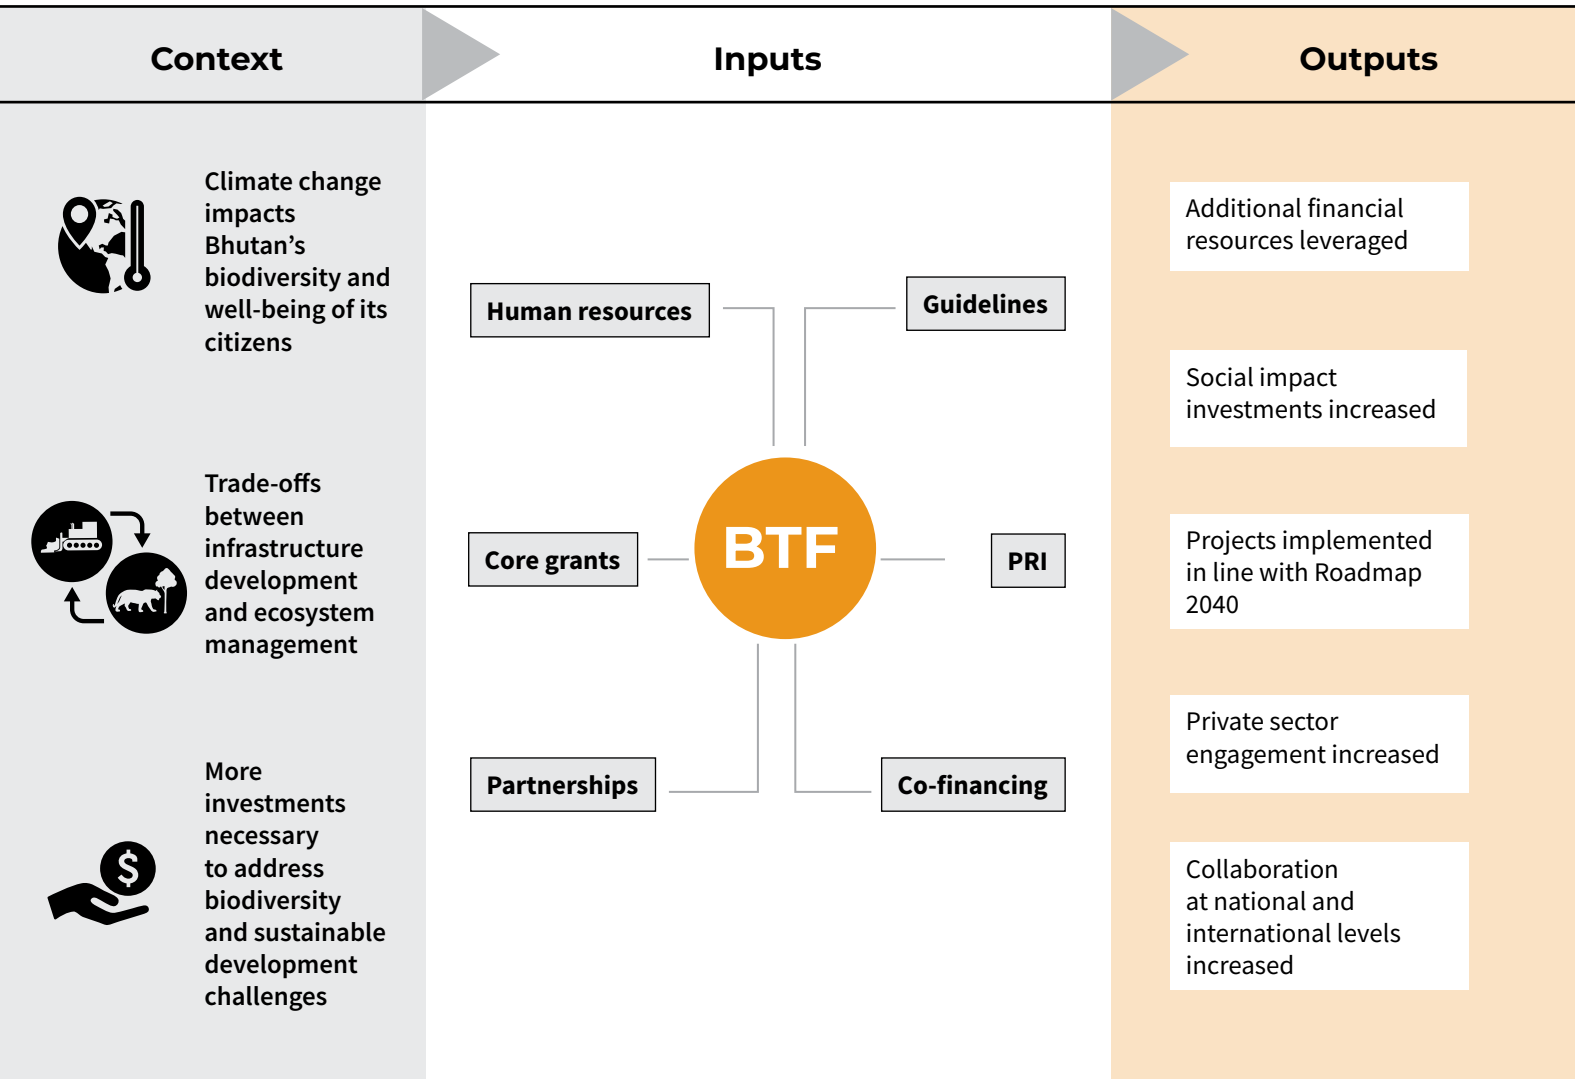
Context

Inputs

Outputs

Climate change impacts Bhutan’s biodiversity and well-being of its citizens

Trade-offs between infrastructure development and ecosystem management

More investments necessary to address biodiversity and sustainable development challenges

Human resources

Guidelines

Core grants

BTF

PRI

Partnerships

Co-financing

Additional financial resources leveraged

Social impact investments increased

Projects implemented in line with Roadmap 2040

Private sector engagement increased

Collaboration at national and international levels increased